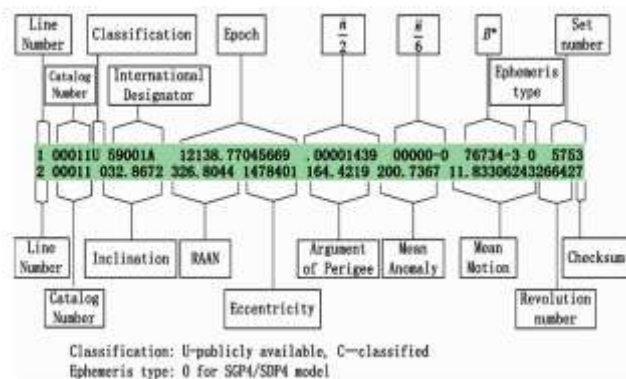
Line Number

Classification

Epoch

$\frac{\dot{n}}{2}$

$\frac{\ddot{n}}{6}$

$B^*$

Set number

Catalog Number

International Designator

Ephemeris type

1 00011U 59001A 12138.77045669 .00001439 00000-0 76734-3 0 5753
2 00011 032.8672 326.8044 1478401 164.4219 200.7367 11.83306243266427

Line Number

Inclination

RAAN

Argument of Perigee

Mean Anomaly

Mean Motion

Checksum

Catalog Number

Eccentricity

Revolution number

Classification: U—publicly available, C—classified
Ephemeris type: 0 for SGP4/SDP4 model